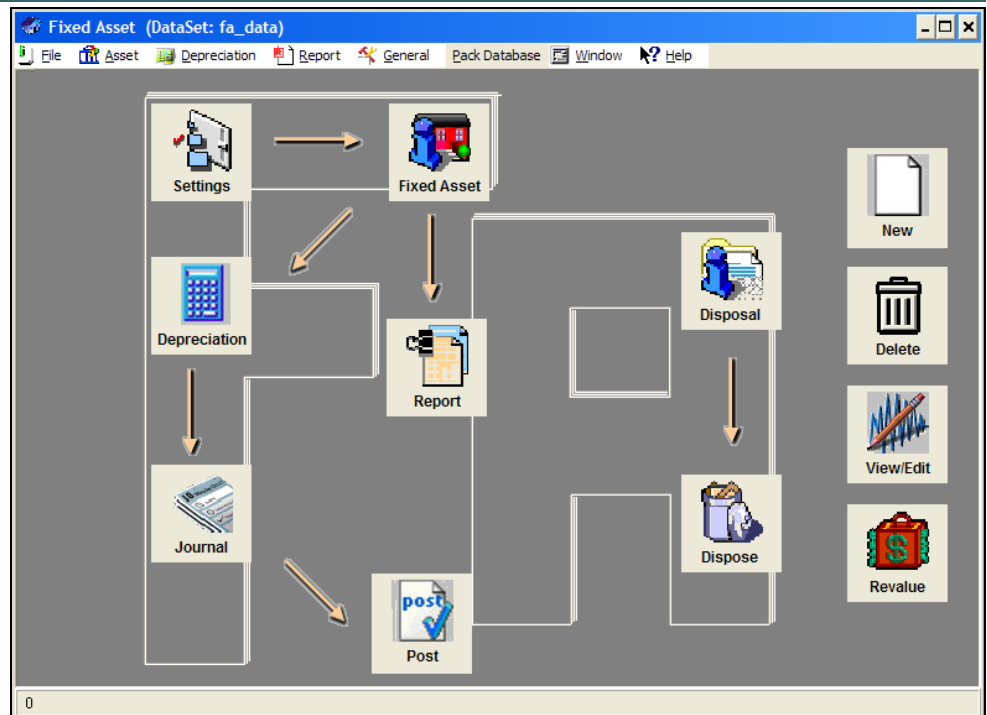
Fixed Asset (DataSet: fa_data)

File Asset Depreciation Report General Pack Database Window Help

Settings

Fixed Asset

New

Disposal

Depreciation

Delete

Report

View/Edit

Journal

Dispose

Revalue

post

Post

0